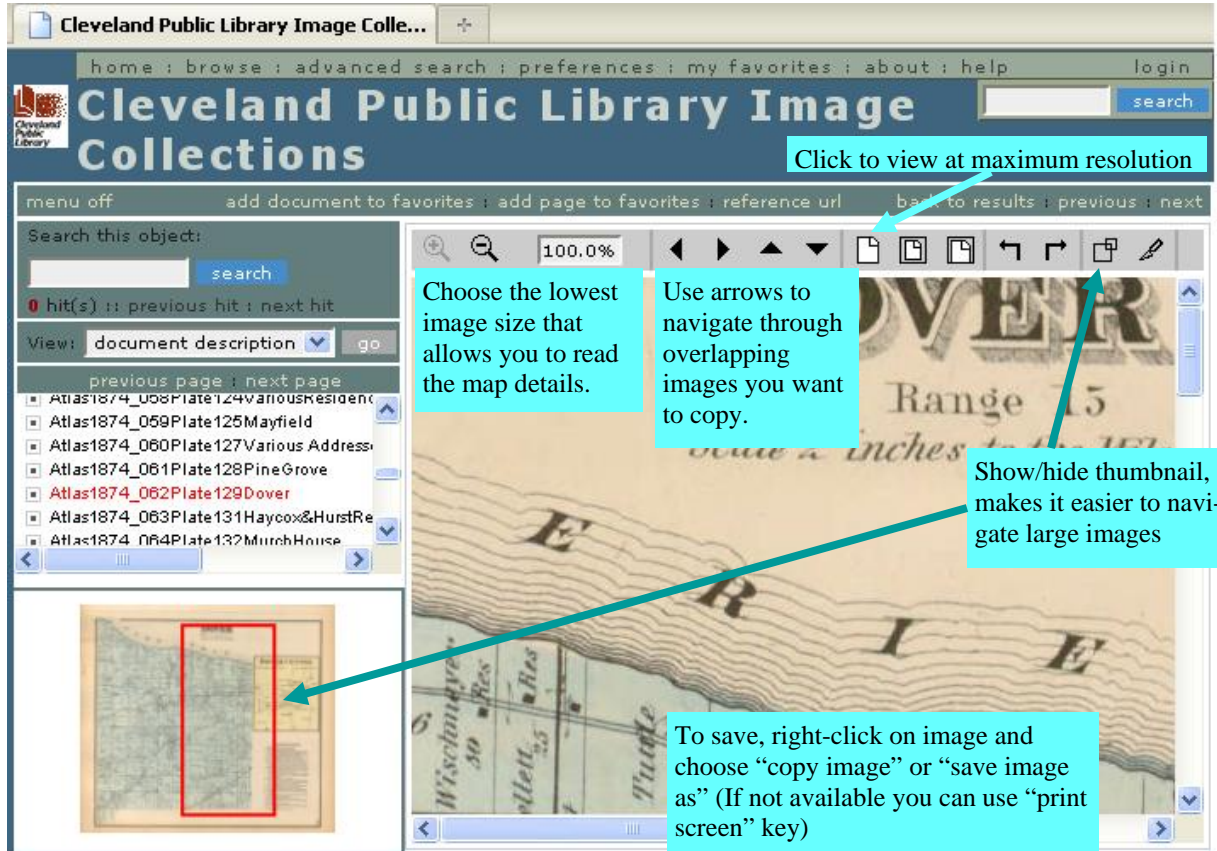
Cleveland Public Library Image Colle...

home : browse : advanced search : preferences : my favorites : about : help

login

Cleveland Public Library

Cleveland Public Library Image Collections

search

Click to view at maximum resolution

menu off

add document to favorites : add page to favorites : reference url

back to results : previous : next

Search this object:

search

0 hit(s) :: previous hit : next hit

View: document description

go

previous page : next page

Atlas1874_058Plate124VariousResidenc

Atlas1874_059Plate125Mayfield

Atlas1874_060Plate127VariousAddress

Atlas1874_061Plate128PineGrove

Atlas1874_062Plate129Dover

Atlas1874_063Plate131Haycox&HurstRe

Atlas1874_064Plate132MurchHouse

100.0%

Choose the lowest image size that allows you to read the map details.

Use arrows to navigate through overlapping images you want to copy.

OVER

Range 15

Scale 2 inches to the Mile

Show/hide thumbnail, makes it easier to navigate large images

E R I E

To save, right-click on image and choose “copy image” or “save image as” (If not available you can use “print screen” key)